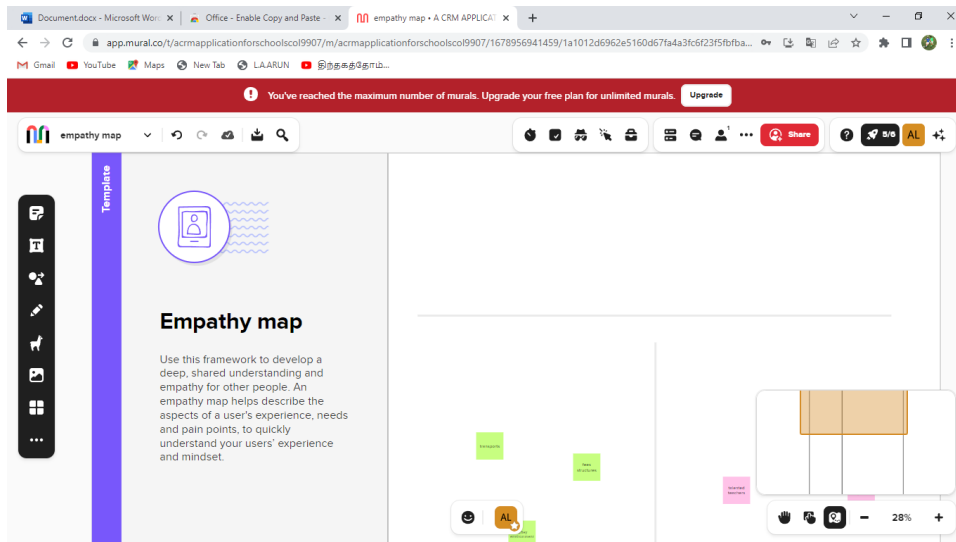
Document.docx - Microsoft Word
Office - Enable Copy and Paste -
empathy map • A CRM APPLICAT
app.mural.co/t/acrmapplicationforschoolscol9907/m/acrmapplicationforschoolscol9907/1678956941459/1a1012d6962e5160d67fa4a3fc6f23f5fbfba...
Gmail YouTube Maps New Tab L.A.ARUN திருதகதோம...
You've reached the maximum number of murals. Upgrade your free plan for unlimited murals.
Upgrade
empathy map
Share
5/6
AL
Template
Empathy map
Use this framework to develop a deep, shared understanding and empathy for other people. An empathy map helps describe the aspects of a user's experience, needs and pain points, to quickly understand your users' experience and mindset.
AL
28%